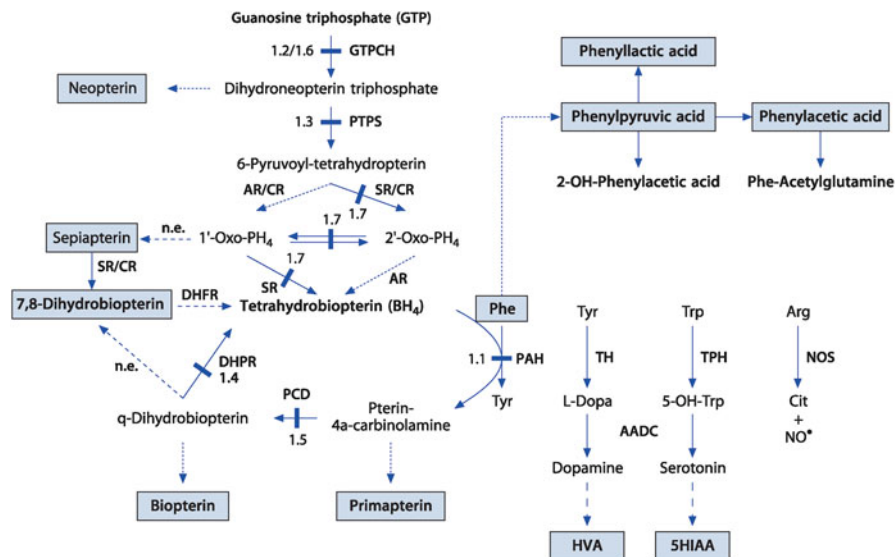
Guanosine triphosphate (GTP)

1.2/1.6 GTPCH

Neopterin

Dihydroneopterin triphosphate

1.3 PTPS

6-Pyruvoyl-tetrahydropterin

AR/CR

SR/CR

1.7

Sepiapterin

n.e.

1'-Oxo-PH$_4$

1.7

2'-Oxo-PH$_4$

SR/CR

1.7

SR

AR

7,8-Dihydrobiopterin

DHFR

Tetrahydrobiopterin (BH$_4$)

n.e.

DHPR

1.4

q-Dihydrobiopterin

PCD

1.5

Pterin-4a-carbinolamine

Biopterin

Primapterin

Phenyllactic acid

Phenylpyruvic acid

Phenylacetic acid

2-OH-Phenylacetic acid

Phe-Acetylglutamine

Phe

1.1 PAH

Tyr

Tyr

TH

L-Dopa

AADC

Dopamine

HVA

Trp

TPH

5-OH-Trp

Serotonin

5HIAA

Arg

NOS

Cit

+

NO$^•$